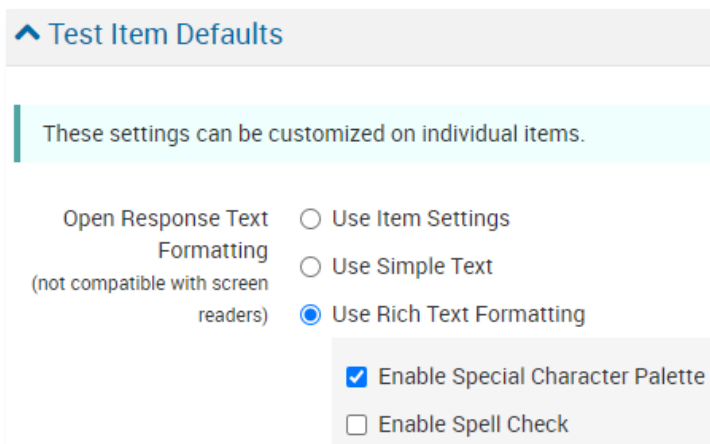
Test Item Defaults

These settings can be customized on individual items.

Open Response Text Formatting
(not compatible with screen readers)

Use Item Settings

Use Simple Text

Use Rich Text Formatting

Enable Special Character Palette

Enable Spell Check